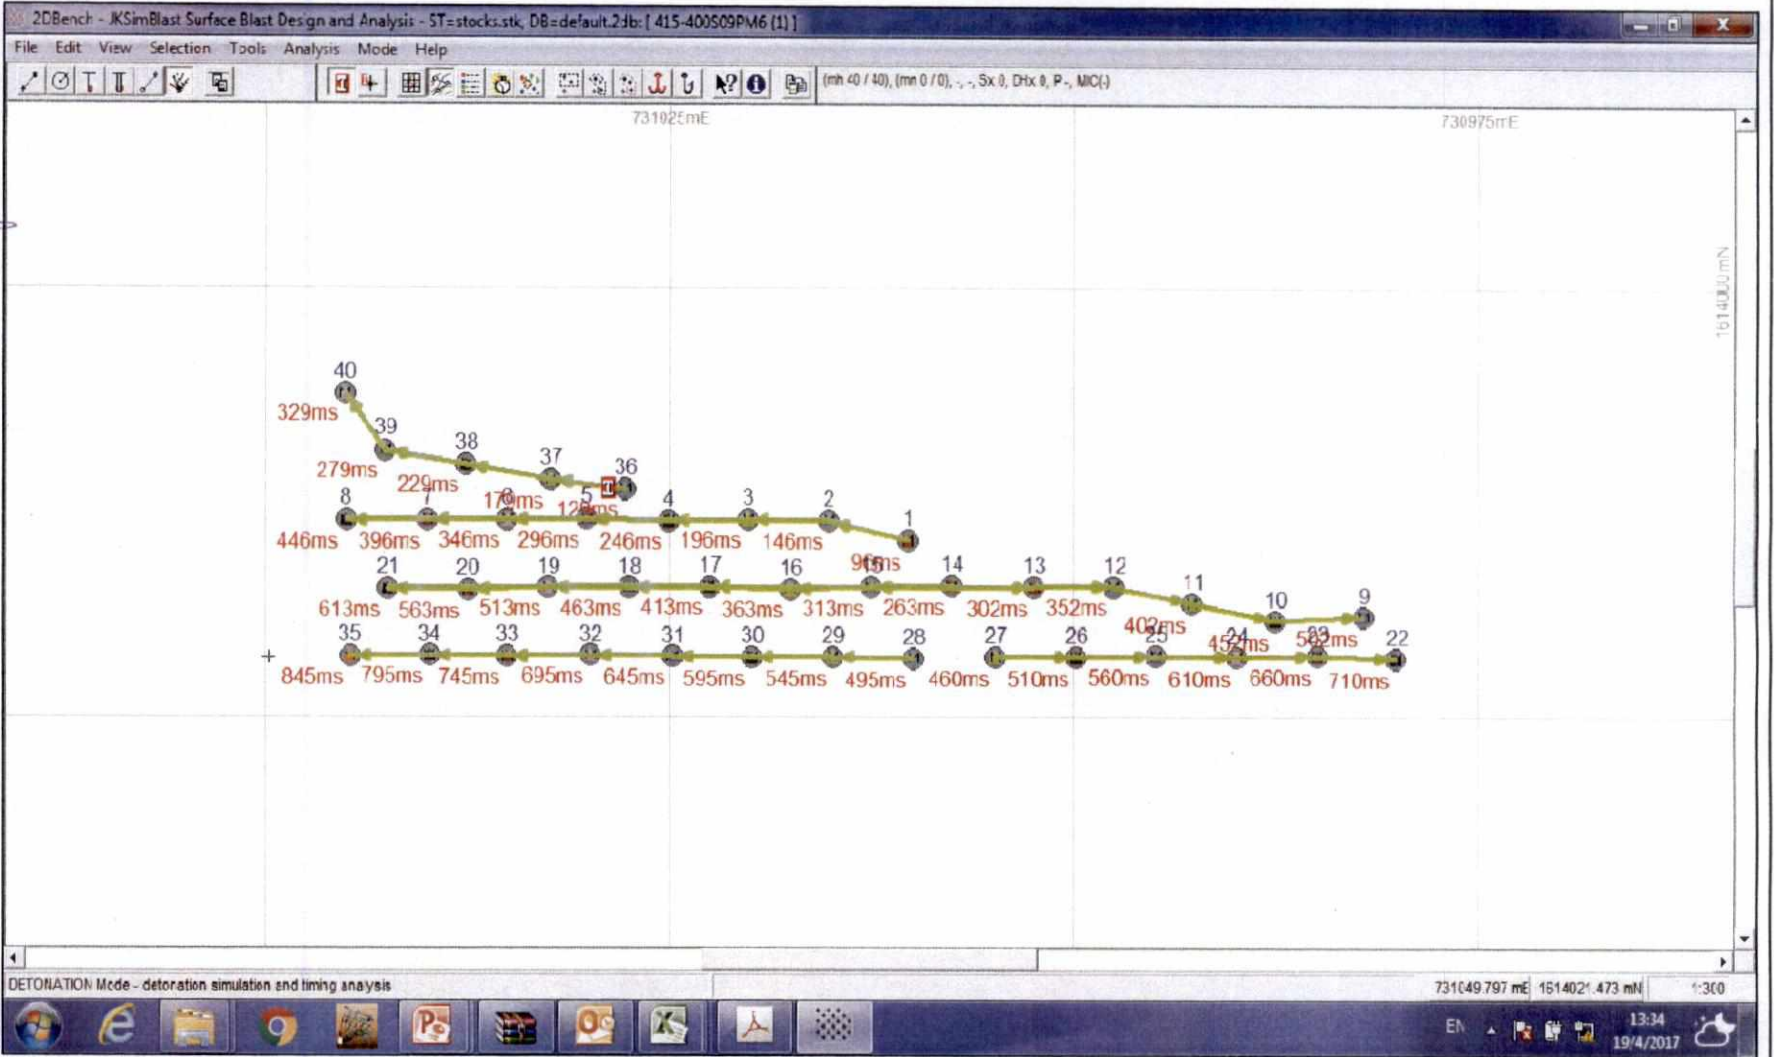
2DBench - JKSimBlast Surface Blast Design and Analysis - ST=stocks.stk, DB=default.2db: [ 415-400S09PM6 (1) ]

File Edit View Selection Tools Analysis Mode Help

(mh 40 / 40), (mn 0 / 0), -, -, Sx 0, DHx 0, P-, MIC(-)

731025mE

730975mE

1614000mN

40
329ms
39
279ms
38
229ms
37
36
8
446ms
7
396ms
6
346ms
179ms
5
296ms
129ms
4
246ms
3
196ms
2
146ms
1
96ms
21
613ms
20
563ms
19
513ms
18
463ms
17
413ms
16
363ms
15
313ms
14
263ms
13
302ms
12
352ms
11
402ms
10
452ms
9
502ms
35
845ms
34
795ms
33
745ms
32
695ms
31
645ms
30
595ms
29
545ms
28
495ms
27
460ms
26
510ms
25
560ms
24
610ms
23
660ms
22
710ms

DETONATION Mode - detonation simulation and timing analysis

731049.797 mE 1614021.473 mN 1:300

EN 13:34 19/4/2017